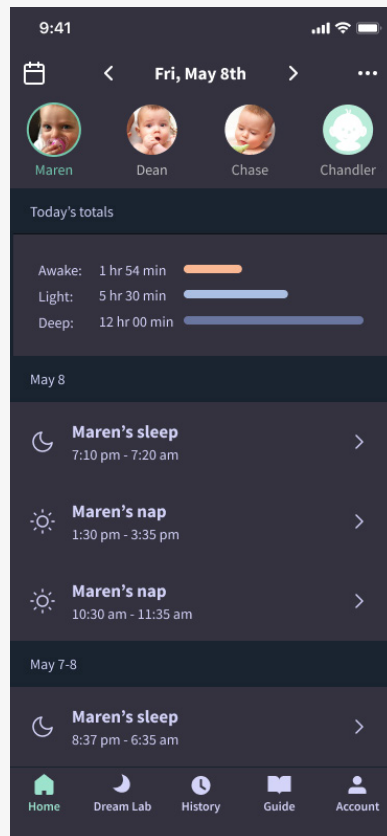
9:41

Fri, May 8th

Maren
Dean
Chase
Chandler

Today's totals

Awake: 1 hr 54 min
Light: 5 hr 30 min
Deep: 12 hr 00 min

May 8

Maren's sleep
7:10 pm - 7:20 am

Maren's nap
1:30 pm - 3:35 pm

Maren's nap
10:30 am - 11:35 am

May 7-8

Maren's sleep
8:37 pm - 6:35 am

Home
Dream Lab
History
Guide
Account